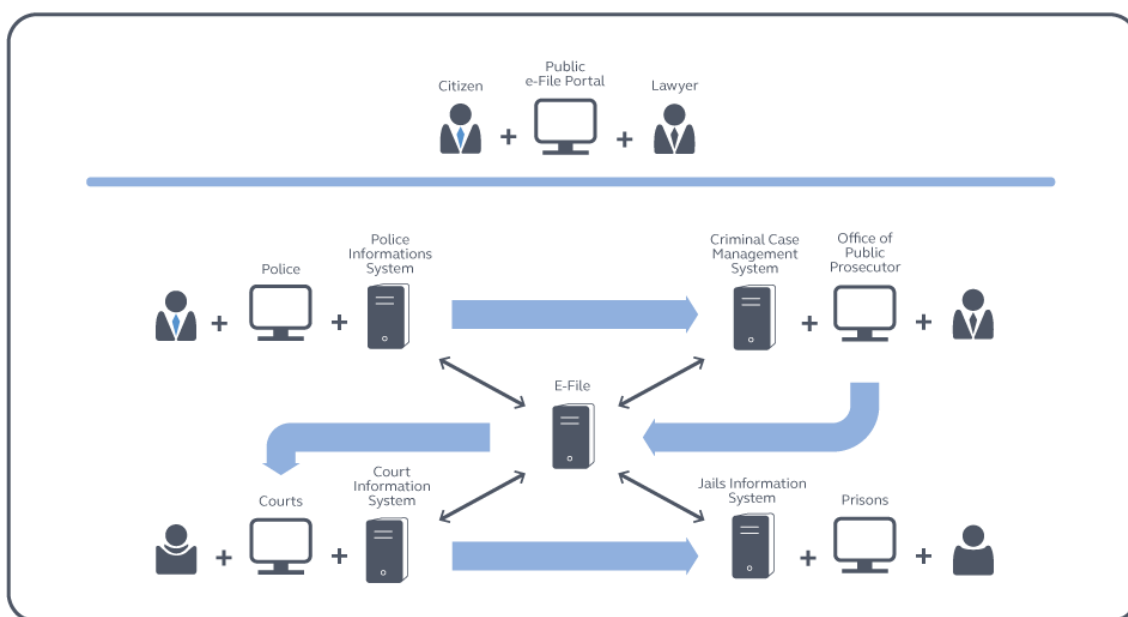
Citizen + Public e-File Portal + Lawyer

Police + Police Informations System

Criminal Case Management System + Office of Public Prosecutor +

E-File

Courts + Court Information System

Jails Information System + Prisons +